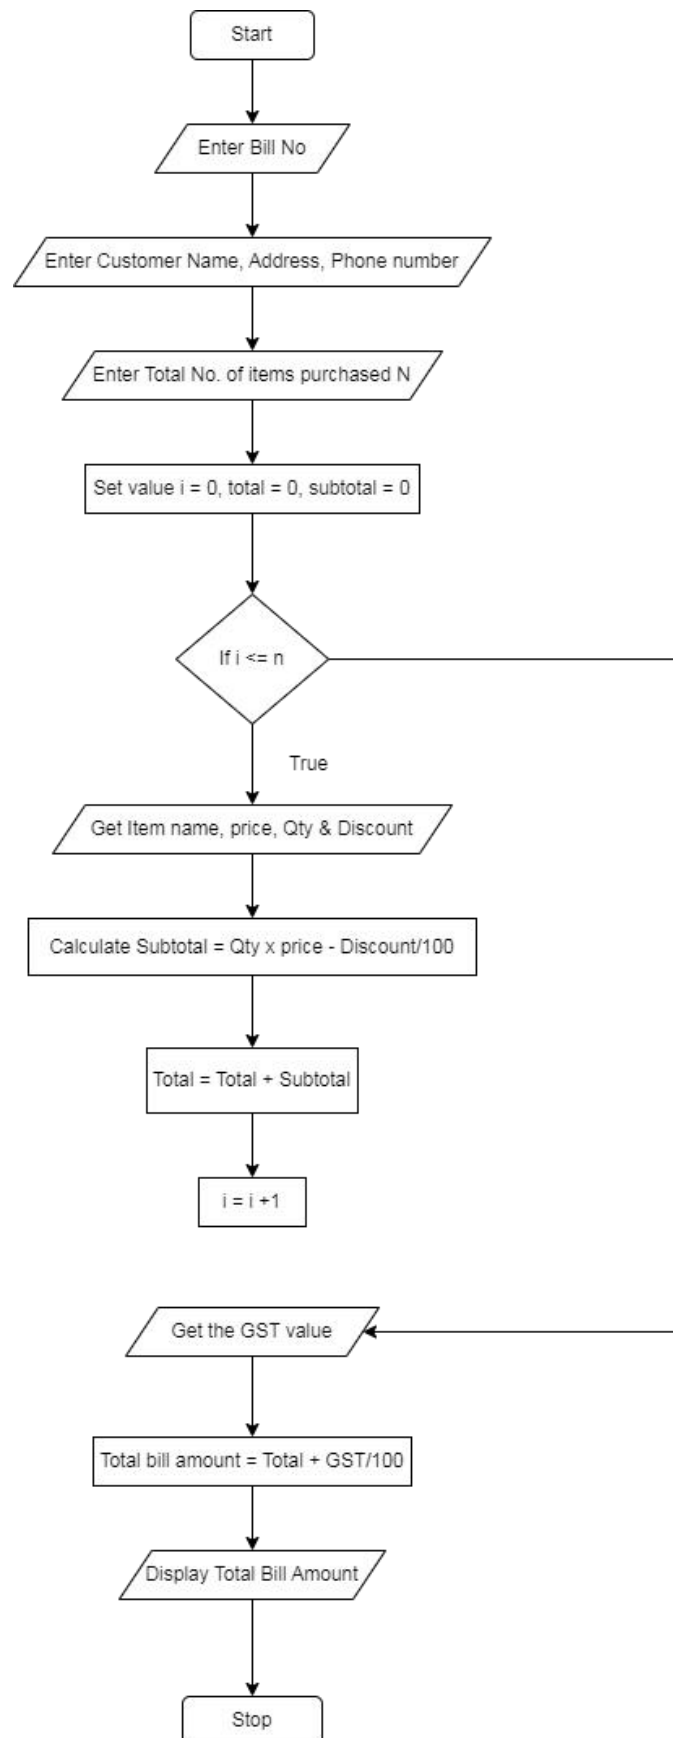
Start

Enter Bill No

Enter Customer Name, Address, Phone number

Enter Total No. of items purchased N

Set value i = 0, total = 0, subtotal = 0

If i <= n

True

Get Item name, price, Qty & Discount

Calculate Subtotal = Qty x price - Discount/100

Total = Total + Subtotal

i = i +1

Get the GST value

Total bill amount = Total + GST/100

Display Total Bill Amount

Stop